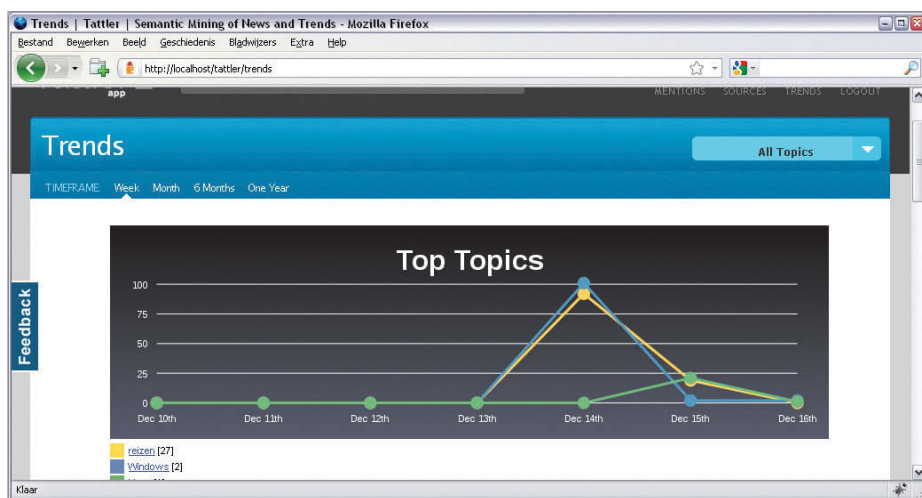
Trends | Tattler | Semantic Mining of News and Trends - Mozilla Firefox

Bestand Bewerken Beeld Geschiedenis Bladwijzers Extra Help

http://localhost/tattler/trends

app

MENTIONS SOURCES TRENDS LOGOUT

Trends

All Topics

TIMEFRAME: Week Month 6 Months One Year

Feedback

Top Topics

100
75
50
25
0

Dec 10th Dec 11th Dec 12th Dec 13th Dec 14th Dec 15th Dec 16th

reizen [27]
Windows [2]

Klaar